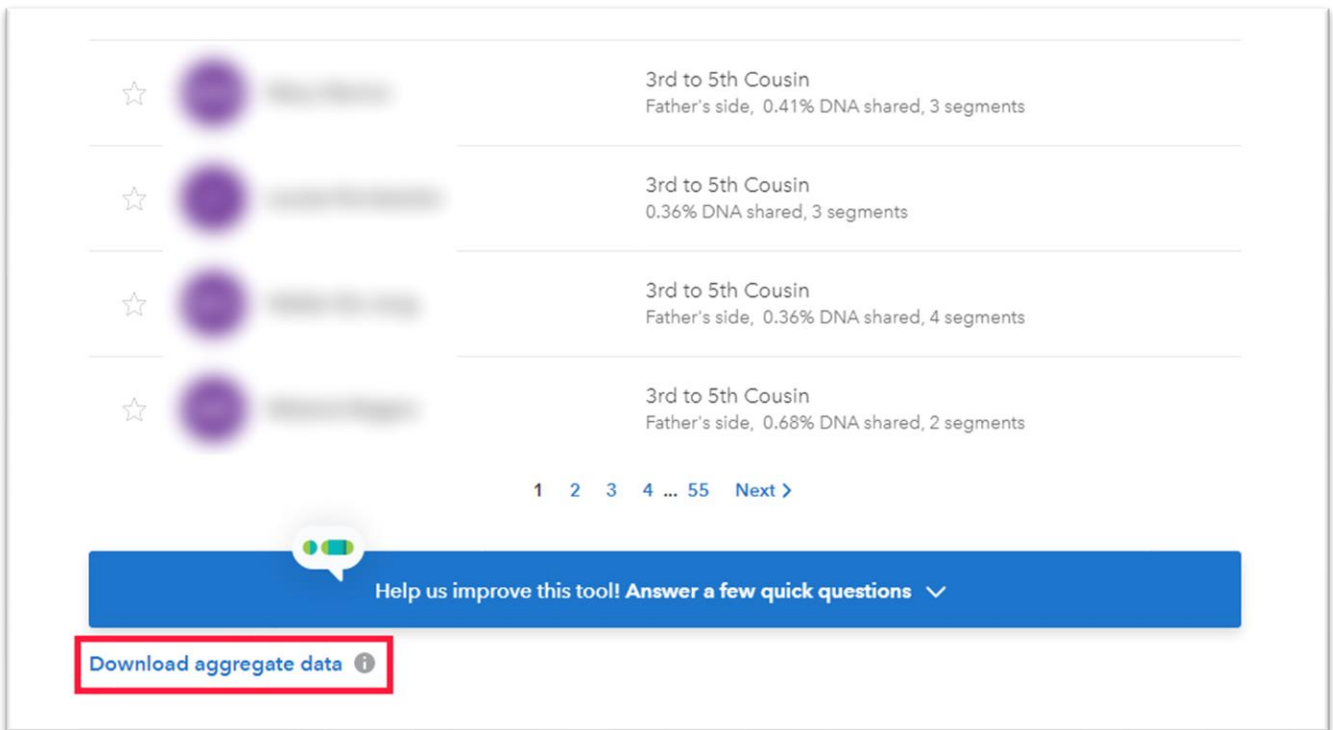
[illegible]
3rd to 5th Cousin
Father's side, 0.41% DNA shared, 3 segments

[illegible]
3rd to 5th Cousin
0.36% DNA shared, 3 segments

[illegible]
3rd to 5th Cousin
Father's side, 0.36% DNA shared, 4 segments

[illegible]
3rd to 5th Cousin
Father's side, 0.68% DNA shared, 2 segments

1 2 3 4 ... 55 Next >

Help us improve this tool! Answer a few quick questions

Download aggregate data